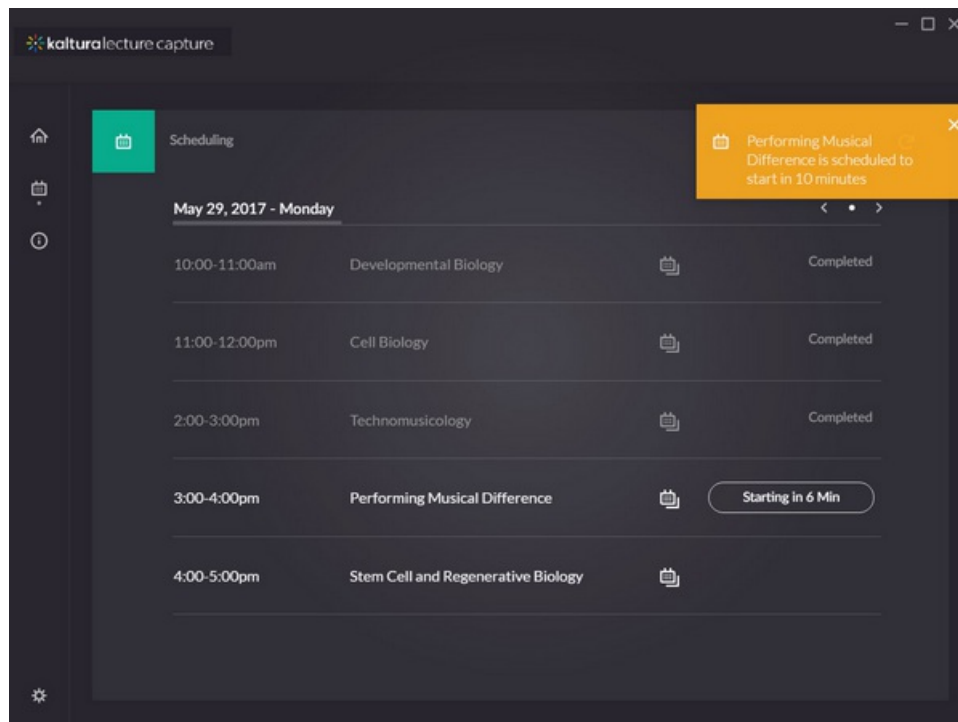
kalturalecture capture

Scheduling

Performing Musical Difference is scheduled to start in 10 minutes

May 29, 2017 - Monday

| 10:00-11:00am | Developmental Biology | Completed |
|---|---|---|
| 11:00-12:00pm | Cell Biology | Completed |
| 2:00-3:00pm | Technomusicology | Completed |
| 3:00-4:00pm | Performing Musical Difference | Starting in 6 Min |
| 4:00-5:00pm | Stem Cell and Regenerative Biology | |